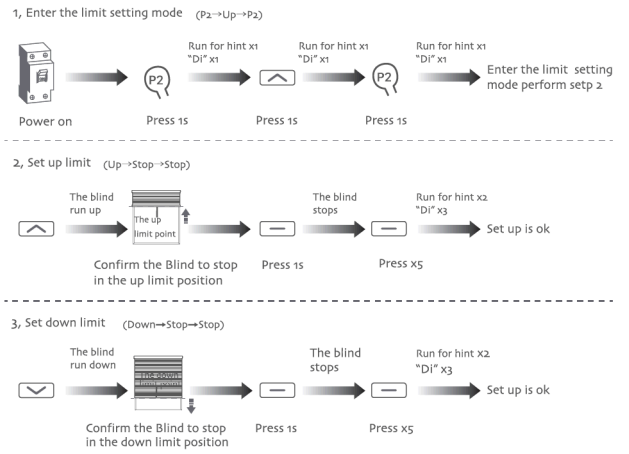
1, Enter the limit setting mode (P2→Up→P2)

Power on

P2

Press 1s

Run for hint x1
"Di" x1

Press 1s

Run for hint x1
"Di" x1

P2

Press 1s

Run for hint x1
"Di" x1

Enter the limit setting mode perform setp 2

2, Set up limit (Up→Stop→Stop)

The blind run up

The up limit point

Confirm the Blind to stop in the up limit position

Press 1s

The blind stops

Press x5

Run for hint x2
"Di" x3

Set up is ok

3, Set down limit (Down→Stop→Stop)

The blind run down

The down limit point

Confirm the Blind to stop in the down limit position

Press 1s

The blind stops

Press x5

Run for hint x2
"Di" x3

Set up is ok